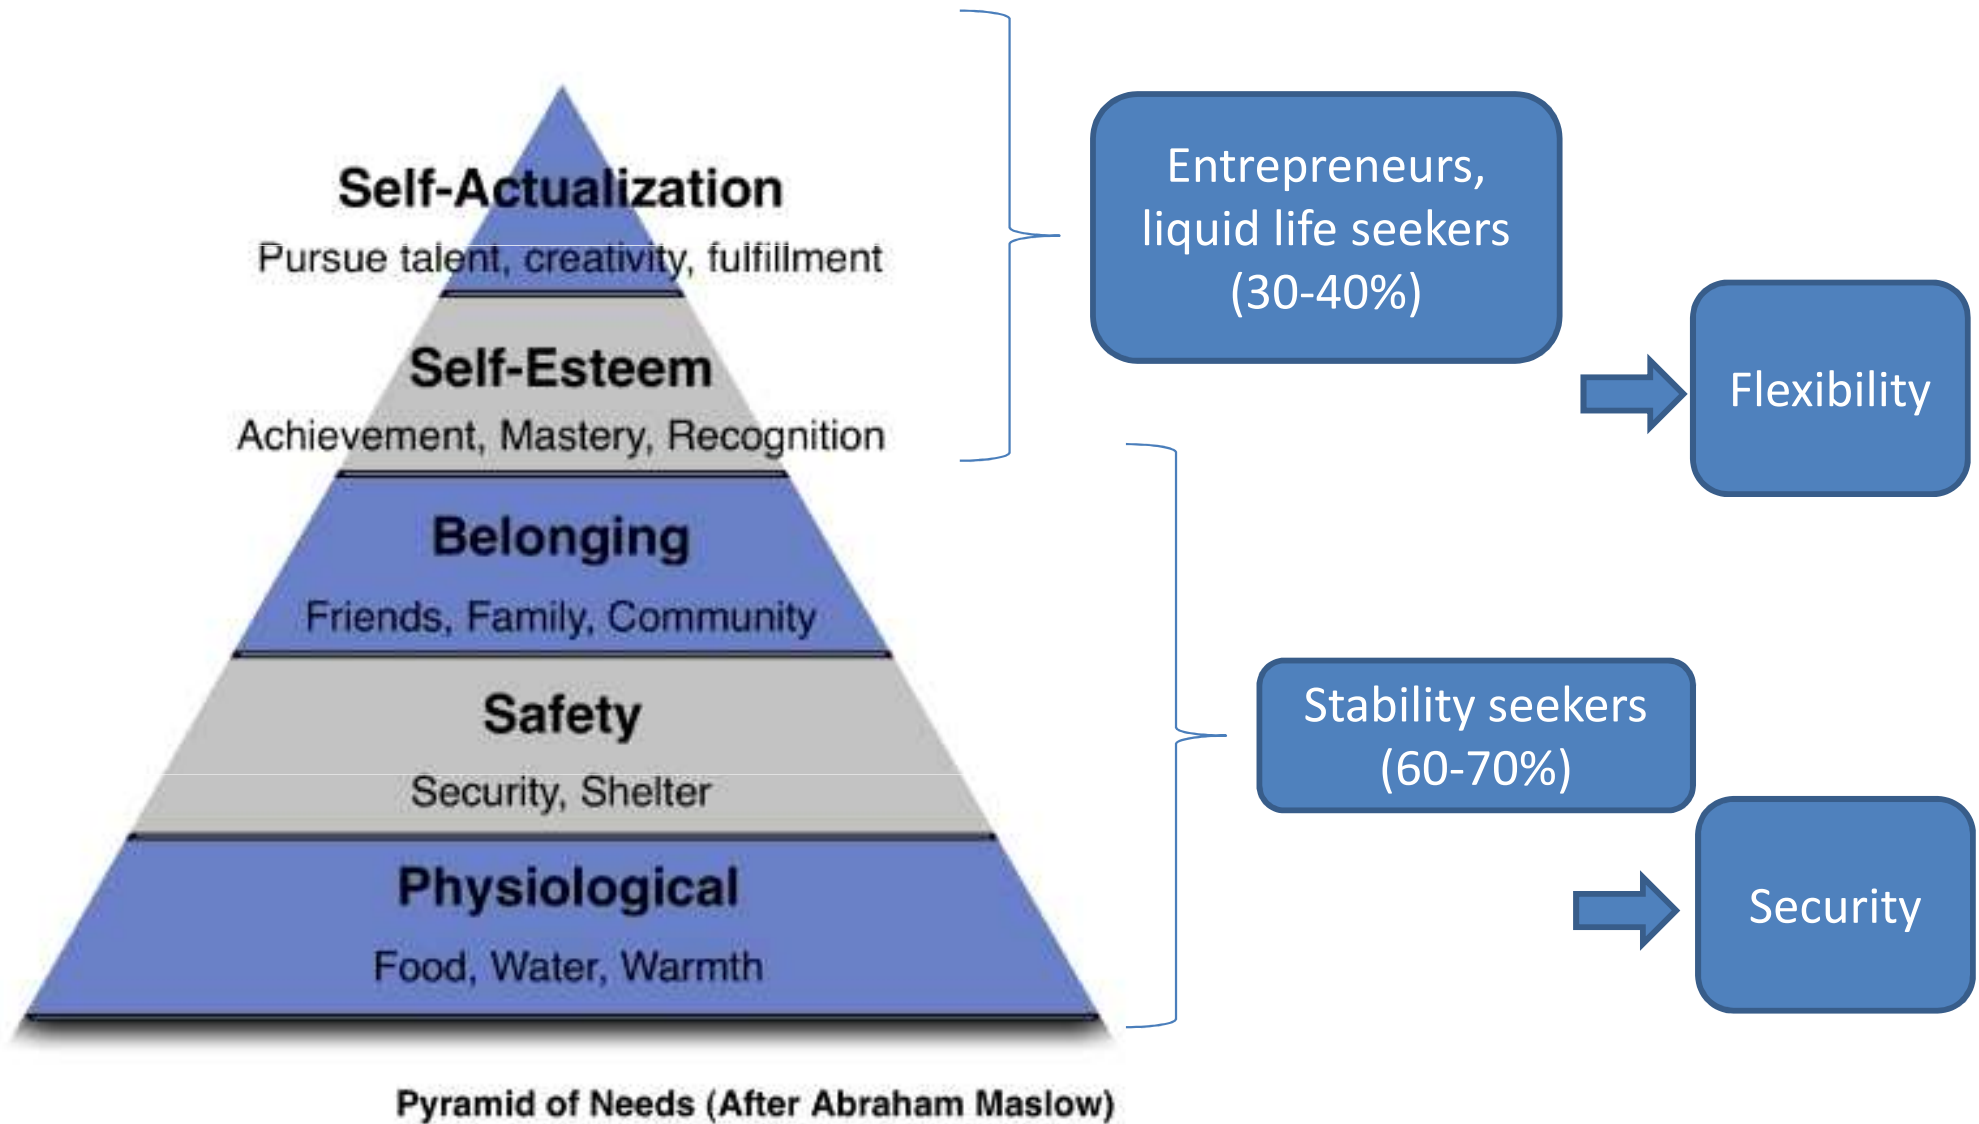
Self-Actualization
Pursue talent, creativity, fulfillment

Self-Esteem
Achievement, Mastery, Recognition

Belonging
Friends, Family, Community

Safety
Security, Shelter

Physiological
Food, Water, Warmth

Pyramid of Needs (After Abraham Maslow)

Entrepreneurs, liquid life seekers (30-40%)

Flexibility

Stability seekers (60-70%)

Security